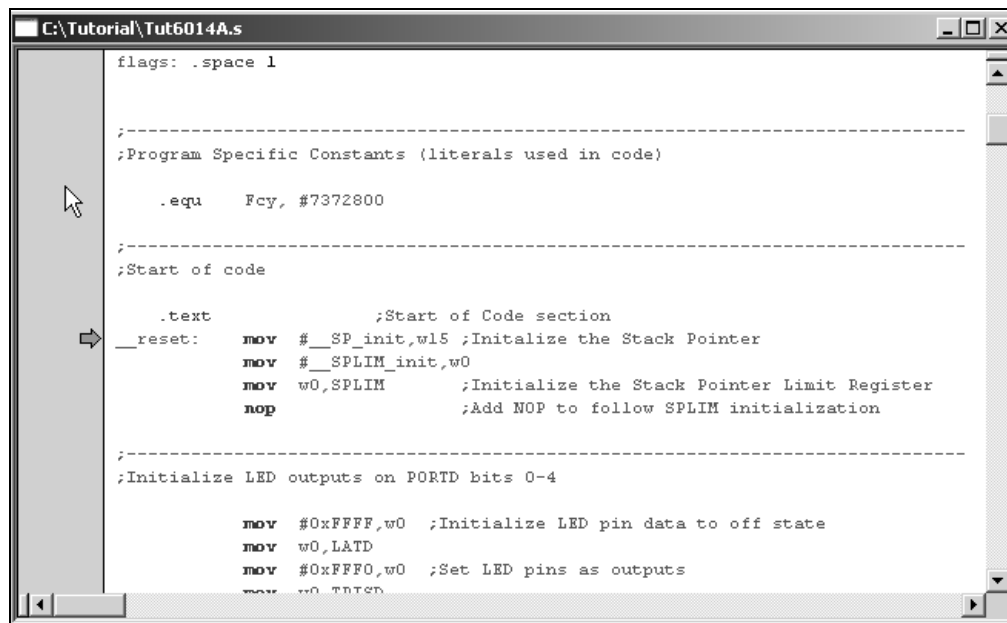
C:\Tutorial\Tut6014A.s

flags: .space 1

;------------------------------------------------------------------------
;Program Specific Constants (literals used in code)

.equ Fcy, #7372800

;------------------------------------------------------------------------
;Start of code

.text ;Start of Code section
__reset: mov #__SP_init,w15 ;Initalize the Stack Pointer
mov #__SPLIM_init,w0
mov w0,SPLIM ;Initialize the Stack Pointer Limit Register
nop ;Add NOP to follow SPLIM initialization

;------------------------------------------------------------------------
;Initialize LED outputs on PORTD bits 0-4

mov #0xFFFF,w0 ;Initialize LED pin data to off state
mov w0,LATD
mov #0xFFF0,w0 ;Set LED pins as outputs
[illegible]